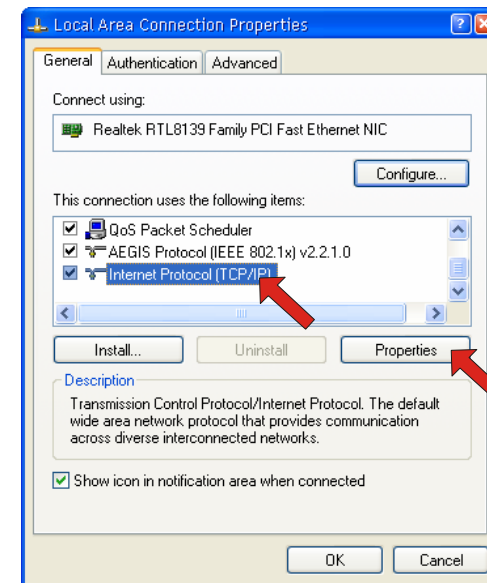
Local Area Connection Properties

General | Authentication | Advanced

Connect using:

Realtek RTL8139 Family PCI Fast Ethernet NIC

Configure...

This connection uses the following items:

QoS Packet Scheduler
AEGIS Protocol (IEEE 802.1x) v2.2.1.0
Internet Protocol (TCP/IP)

Install... | Uninstall | Properties

Description

Transmission Control Protocol/Internet Protocol. The default wide area network protocol that provides communication across diverse interconnected networks.

Show icon in notification area when connected

OK | Cancel